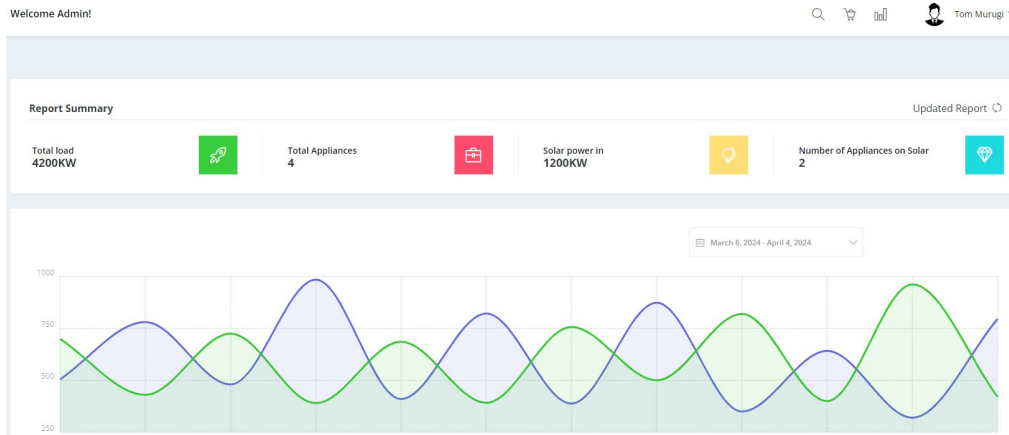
Welcome Admin!

Tom Murugi

Report Summary

Updated Report

Total load
4200KW

Total Appliances
4

Solar power in
1200KW

Number of Appliances on Solar
2

March 6, 2024 - April 4, 2024

1000
750
500
250